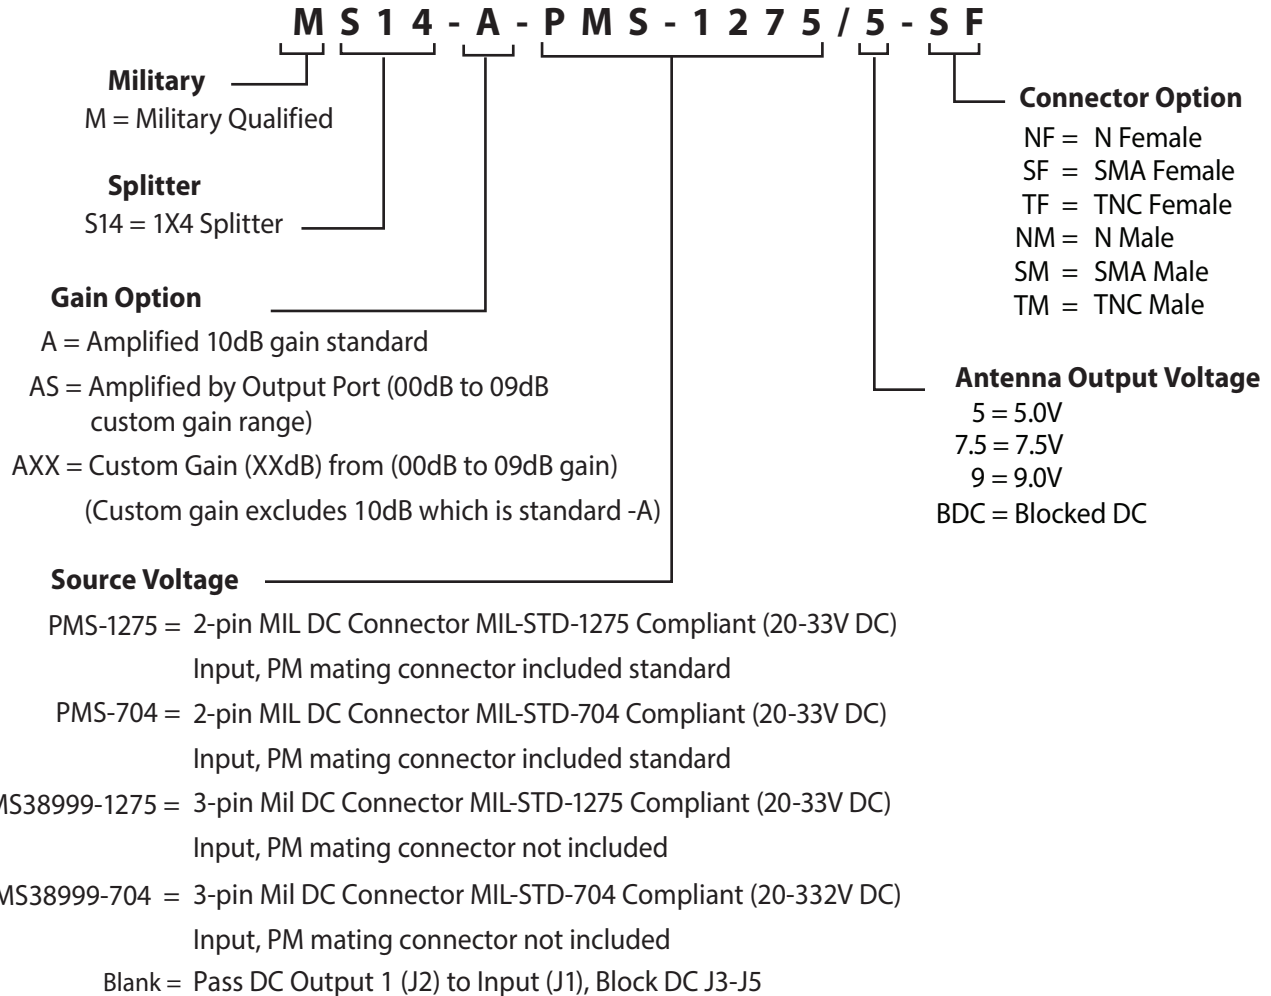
M S 1 4 - A - P M S - 1 2 7 5 / 5 - S F

Military
M = Military Qualified

Splitter
S14 = 1X4 Splitter

Gain Option
A = Amplified 10dB gain standard
AS = Amplified by Output Port (00dB to 09dB custom gain range)
AXX = Custom Gain (XXdB) from (00dB to 09dB gain)
(Custom gain excludes 10dB which is standard -A)

Source Voltage
PMS-1275 = 2-pin MIL DC Connector MIL-STD-1275 Compliant (20-33V DC) Input, PM mating connector included standard
PMS-704 = 2-pin MIL DC Connector MIL-STD-704 Compliant (20-33V DC) Input, PM mating connector included standard
MS38999-1275 = 3-pin Mil DC Connector MIL-STD-1275 Compliant (20-33V DC) Input, PM mating connector not included
MS38999-704 = 3-pin Mil DC Connector MIL-STD-704 Compliant (20-332V DC) Input, PM mating connector not included
Blank = Pass DC Output 1 (J2) to Input (J1), Block DC J3-J5

Connector Option
NF = N Female
SF = SMA Female
TF = TNC Female
NM = N Male
SM = SMA Male
TM = TNC Male

Antenna Output Voltage
5 = 5.0V
7.5 = 7.5V
9 = 9.0V
BDC = Blocked DC